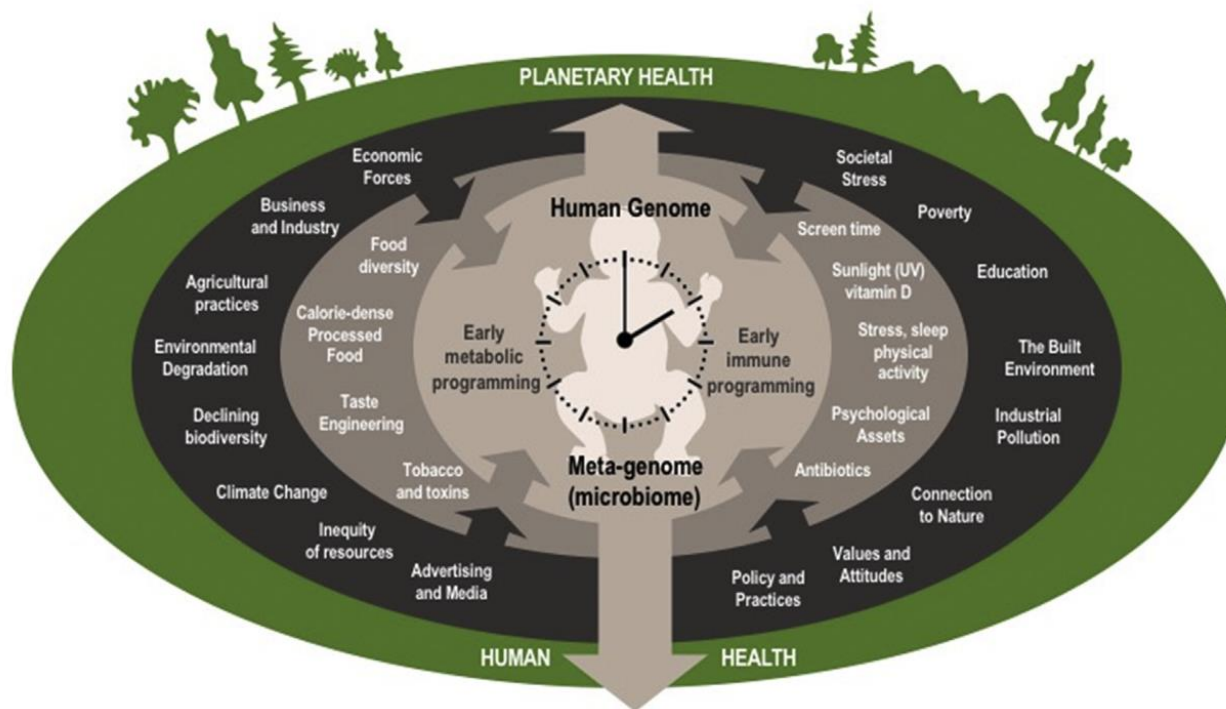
PLANETARY HEALTH

Economic Forces

Business and Industry

Agricultural practices

Environmental Degradation

Declining biodiversity

Climate Change

Inequity of resources

Advertising and Media

Food diversity

Calorie-dense Processed Food

Taste Engineering

Tobacco and toxins

Human Genome

Early metabolic programming

Early immune programming

Meta-genome (microbiome)

Societal Stress

Poverty

Education

The Built Environment

Industrial Pollution

Connection to Nature

Values and Attitudes

Policy and Practices

Screen time

Sunlight (UV) vitamin D

Stress, sleep physical activity

Psychological Assets

Antibiotics

HUMAN HEALTH